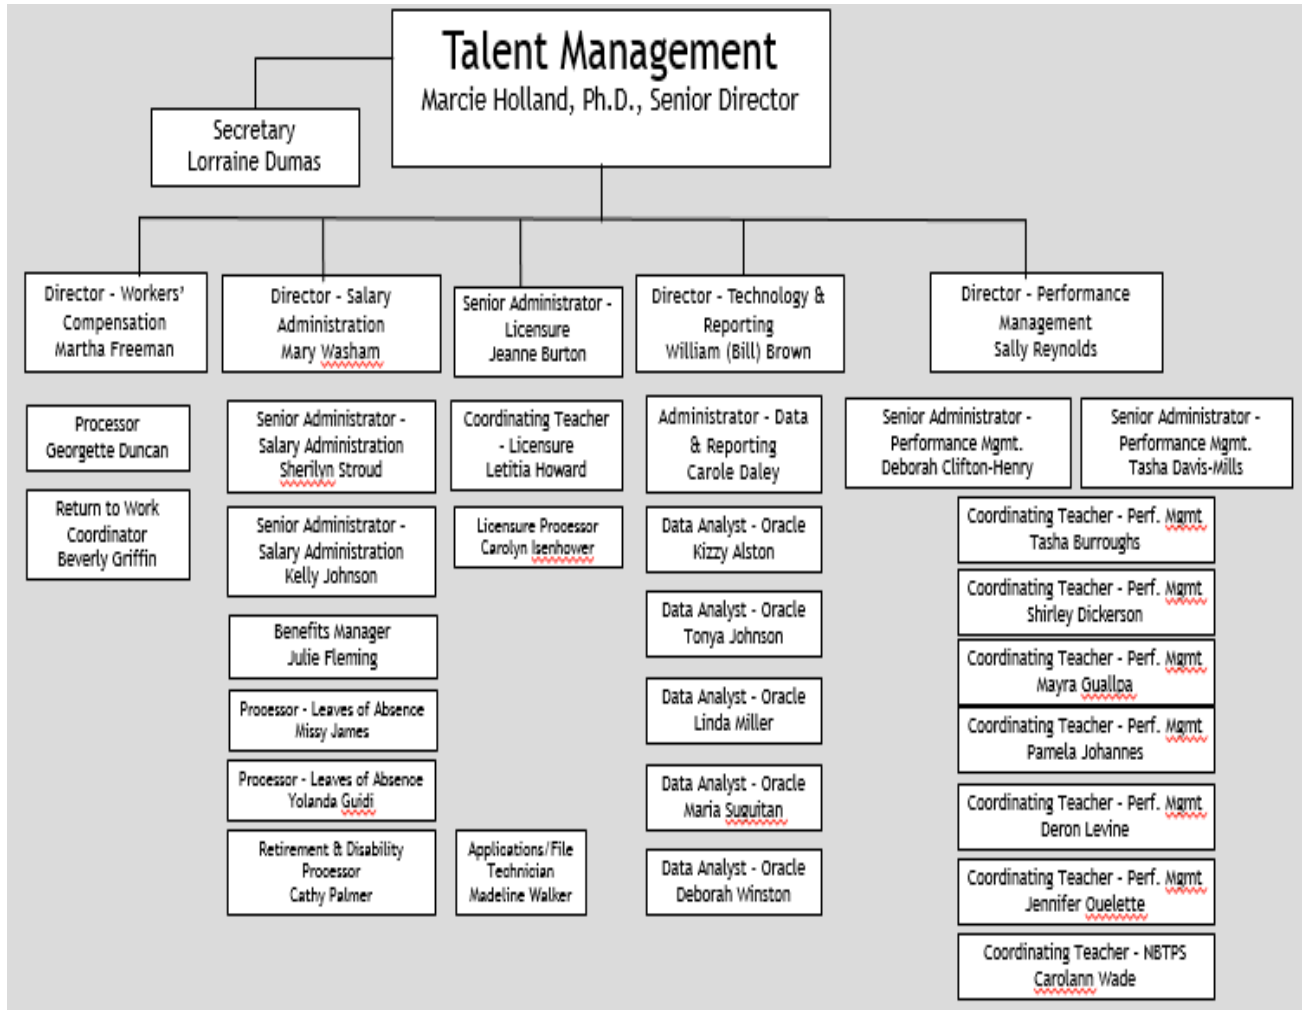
Talent Management
Marcie Holland, Ph.D., Senior Director

Secretary
Lorraine Dumas

Director - Workers' Compensation
Martha Freeman

Processor
Georgette Duncan

Return to Work Coordinator
Beverly Griffin

Director - Salary Administration
Mary Washam

Senior Administrator - Salary Administration
Sherilyn Stroud

Senior Administrator - Salary Administration
Kelly Johnson

Benefits Manager
Julie Fleming

Processor - Leaves of Absence
Missy James

Processor - Leaves of Absence
Yolanda Guidi

Retirement & Disability Processor
Cathy Palmer

Senior Administrator - Licensure
Jeanne Burton

Coordinating Teacher - Licensure
Letitia Howard

Licensure Processor
Carolyn Isenhower

Applications/File Technician
Madeline Walker

Director - Technology & Reporting
William (Bill) Brown

Administrator - Data & Reporting
Carole Daley

Data Analyst - Oracle
Kizzy Alston

Data Analyst - Oracle
Tonya Johnson

Data Analyst - Oracle
Linda Miller

Data Analyst - Oracle
Maria Suguitan

Data Analyst - Oracle
Deborah Winston

Director - Performance Management
Sally Reynolds

Senior Administrator - Performance Mgmt.
Deborah Clifton-Henry

Senior Administrator - Performance Mgmt.
Tasha Davis-Mills

Coordinating Teacher - Perf. Mgmt
Tasha Burroughs

Coordinating Teacher - Perf. Mgmt
Shirley Dickerson

Coordinating Teacher - Perf. Mgmt
Mayra Gualpa

Coordinating Teacher - Perf. Mgmt
Pamela Johannes

Coordinating Teacher - Perf. Mgmt
Deron Levine

Coordinating Teacher - Perf. Mgmt
Jennifer Ouelette

Coordinating Teacher - NBTPS
Carolann Wade